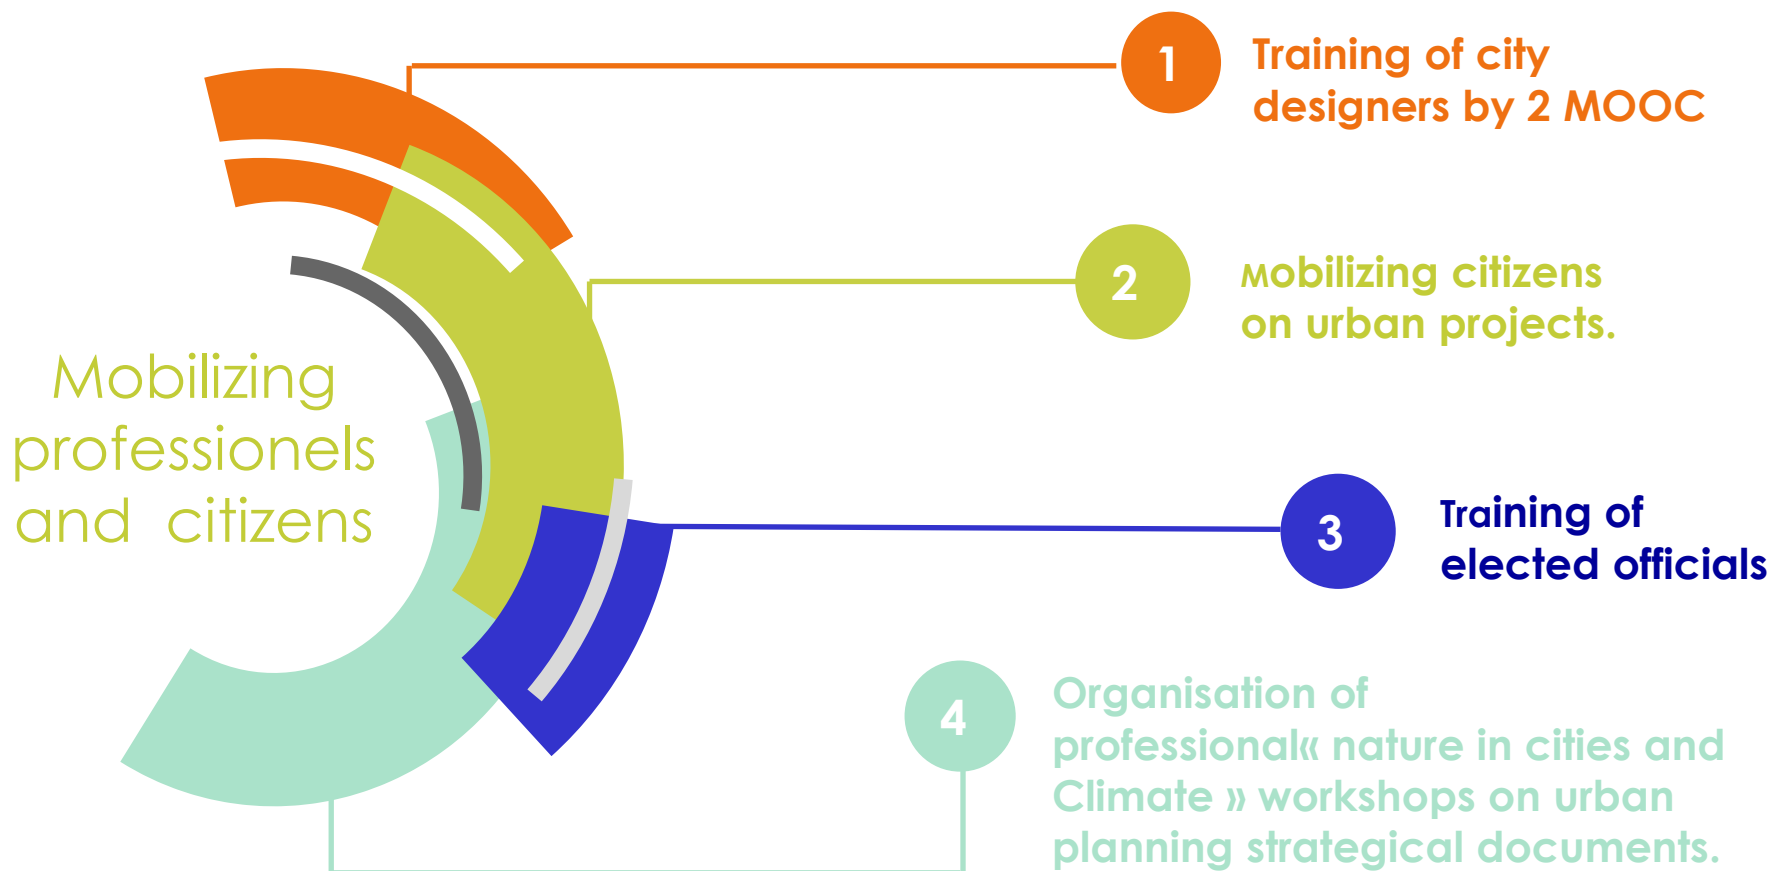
Mobilizing professionels and citizens

1 Training of city designers by 2 MOOC

2 Mobilizing citizens on urban projects.

3 Training of elected officials

4 Organisation of professional« nature in cities and Climate » workshops on urban planning strategical documents.